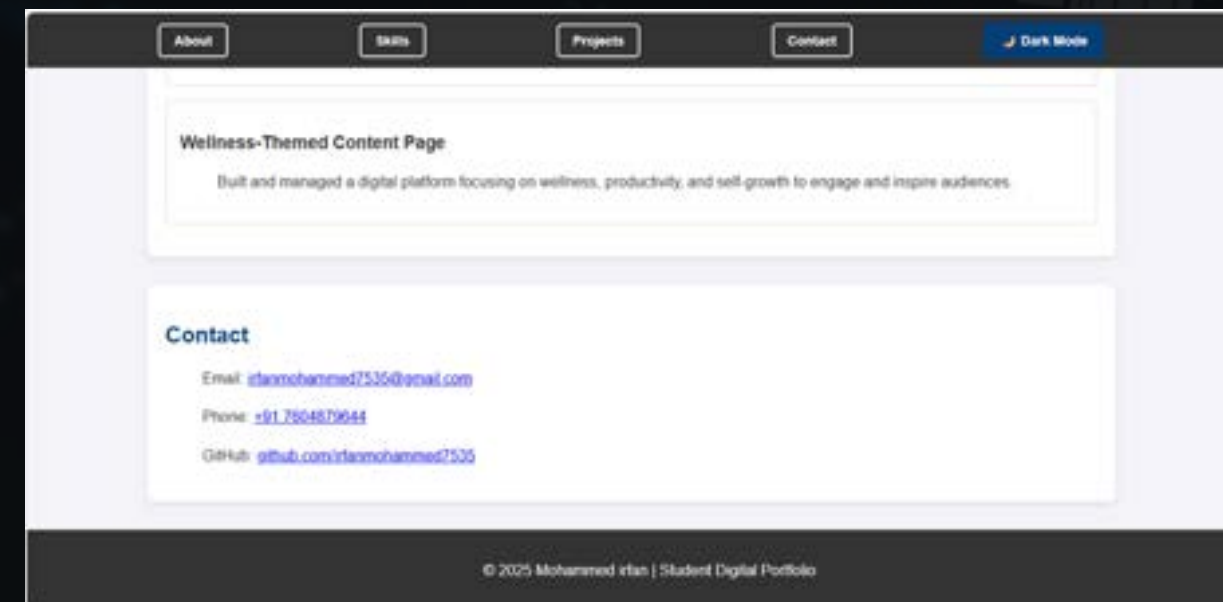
About Skills Projects Contact Dark Mode

Wellness-Themed Content Page

Built and managed a digital platform focusing on wellness, productivity, and self-growth to engage and inspire audiences.

Contact

Email: irfanmohammed7535@gmail.com

Phone: +91 7804879644

GitHub: github.com/irfanmohammed7535

© 2025 Mohammed irfan | Student Digital Portfolio